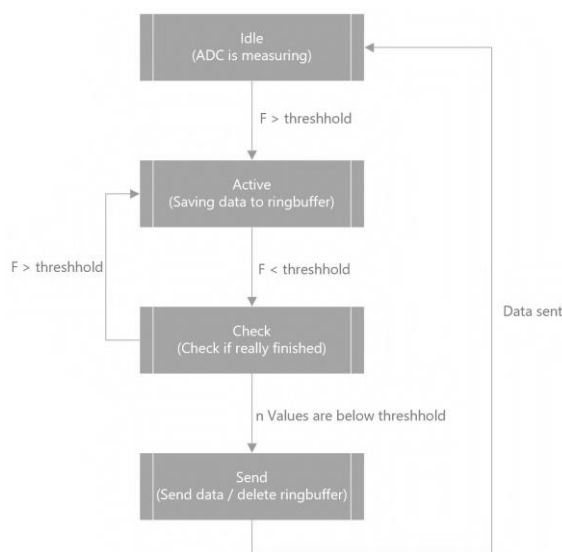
Idle
(ADC is measuring)

F > threshhold

Active
(Saving data to ringbuffer)

F > threshhold

F < threshhold

Data sent

Check
(Check if really finished)

n Values are below threshhold

Send
(Send data / delete ringbuffer)